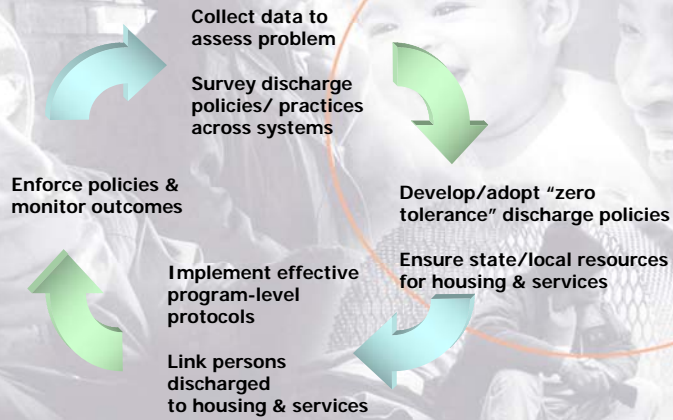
Collect data to assess problem

Survey discharge policies/ practices across systems

Develop/adopt “zero tolerance” discharge policies

Ensure state/local resources for housing & services

Implement effective program-level protocols

Link persons discharged to housing & services

Enforce policies & monitor outcomes